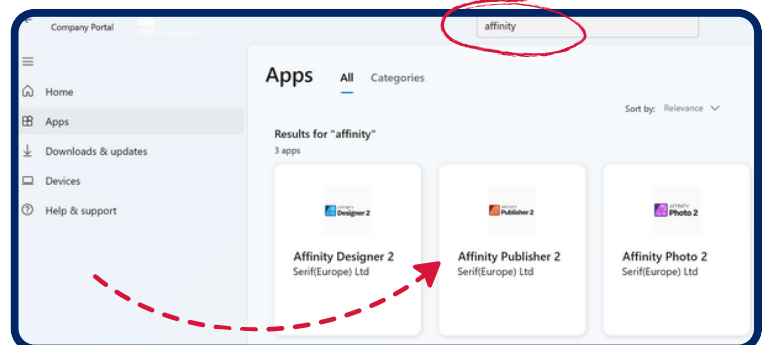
Company Portal

affinity

Home
Apps
Downloads & updates
Devices
Help & support

Apps
All Categories

Sort by: Relevance

Results for "affinity"
3 apps

AFFINITY Designer 2
Affinity Designer 2
Serif(Europe) Ltd

AFFINITY Publisher 2
Affinity Publisher 2
Serif(Europe) Ltd

AFFINITY Photo 2
Affinity Photo 2
Serif(Europe) Ltd